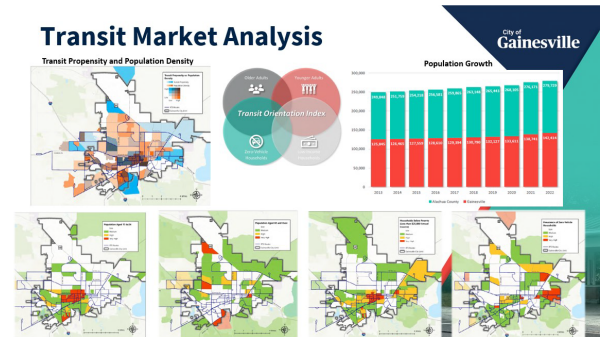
Transit Market Analysis

City of Gainesville

Transit Propensity and Population Density

Older Adults

Younger Adults

Transit Orientation Index

Zero-Vehicle Households

Population Growth

| Year | Alachua County | Gainesville |
|---|---|---|
| 2013 | 249,365 | 125,885 |
| 2014 | 251,725 | 128,460 |
| 2015 | 254,328 | 127,060 |
| 2016 | 256,861 | 128,460 |
| 2017 | 259,883 | 132,249 |
| 2018 | 263,148 | 140,399 |
| 2019 | 265,962 | 141,327 |
| 2020 | 269,043 | 141,611 |
| 2021 | 276,171 | 144,785 |
| 2022 | 278,728 | 145,614 |

■ Alachua County ■ Gainesville

300,000
250,000
200,000
150,000
100,000
50,000
0